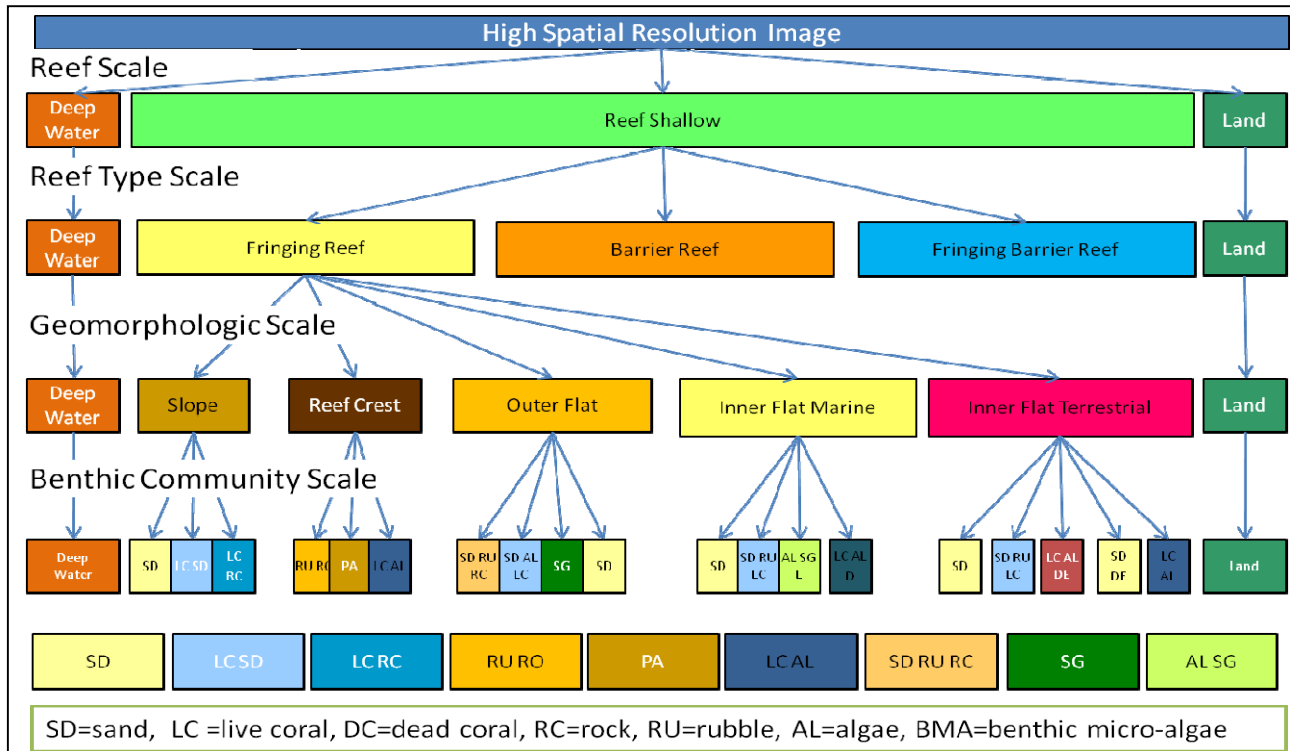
High Spatial Resolution Image

Reef Scale

Deep Water

Reef Shallow

Land

Reef Type Scale

Deep Water

Fringing Reef

Barrier Reef

Fringing Barrier Reef

Land

Geomorphologic Scale

Deep Water

Slope

Reef Crest

Outer Flat

Inner Flat Marine

Inner Flat Terrestrial

Land

Benthic Community Scale

Deep Water

SD

LC SD

LC RC

RU RO

PA

LC AL

SD RU RC

SD AL LC

SG

SD

SD

SD RU LC

AL SG L

LC AL D

SD

SD RU LC

LC AL DE

SD DF

LC AL

Land

| SD | LC SD | LC RC | RU RO | PA | LC AL | SD RU RC | SG | AL SG |
|---|---|---|---|---|---|---|---|---|

SD=sand, LC =live coral, DC=dead coral, RC=rock, RU=rubble, AL=algae, BMA=benthic micro-algae